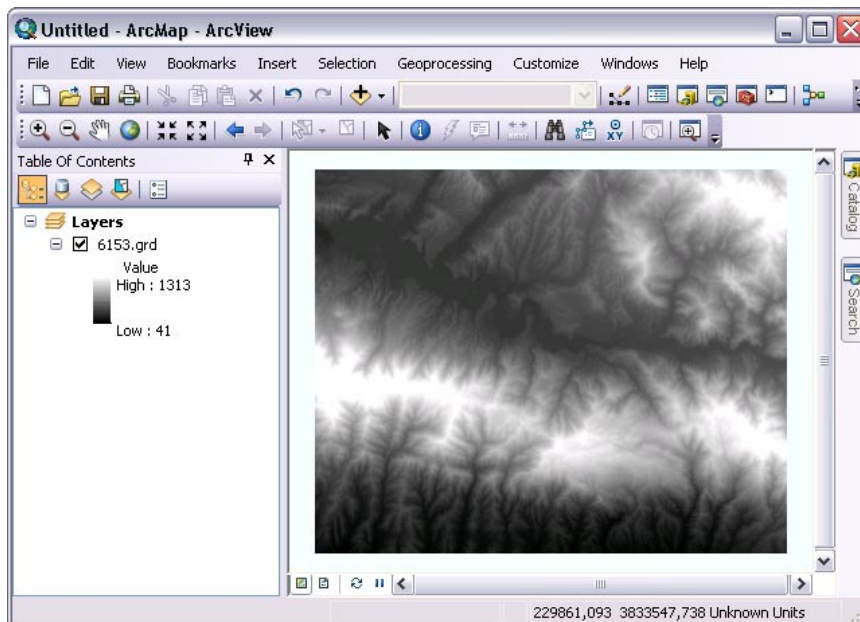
Untitled - ArcMap - ArcView

File Edit View Bookmarks Insert Selection Geoprocessing Customize Windows Help

Table Of Contents

Layers

6153.grd

Value

High : 1313

Low : 41

Catalog

Search

229861,093 3833547,738 Unknown Units